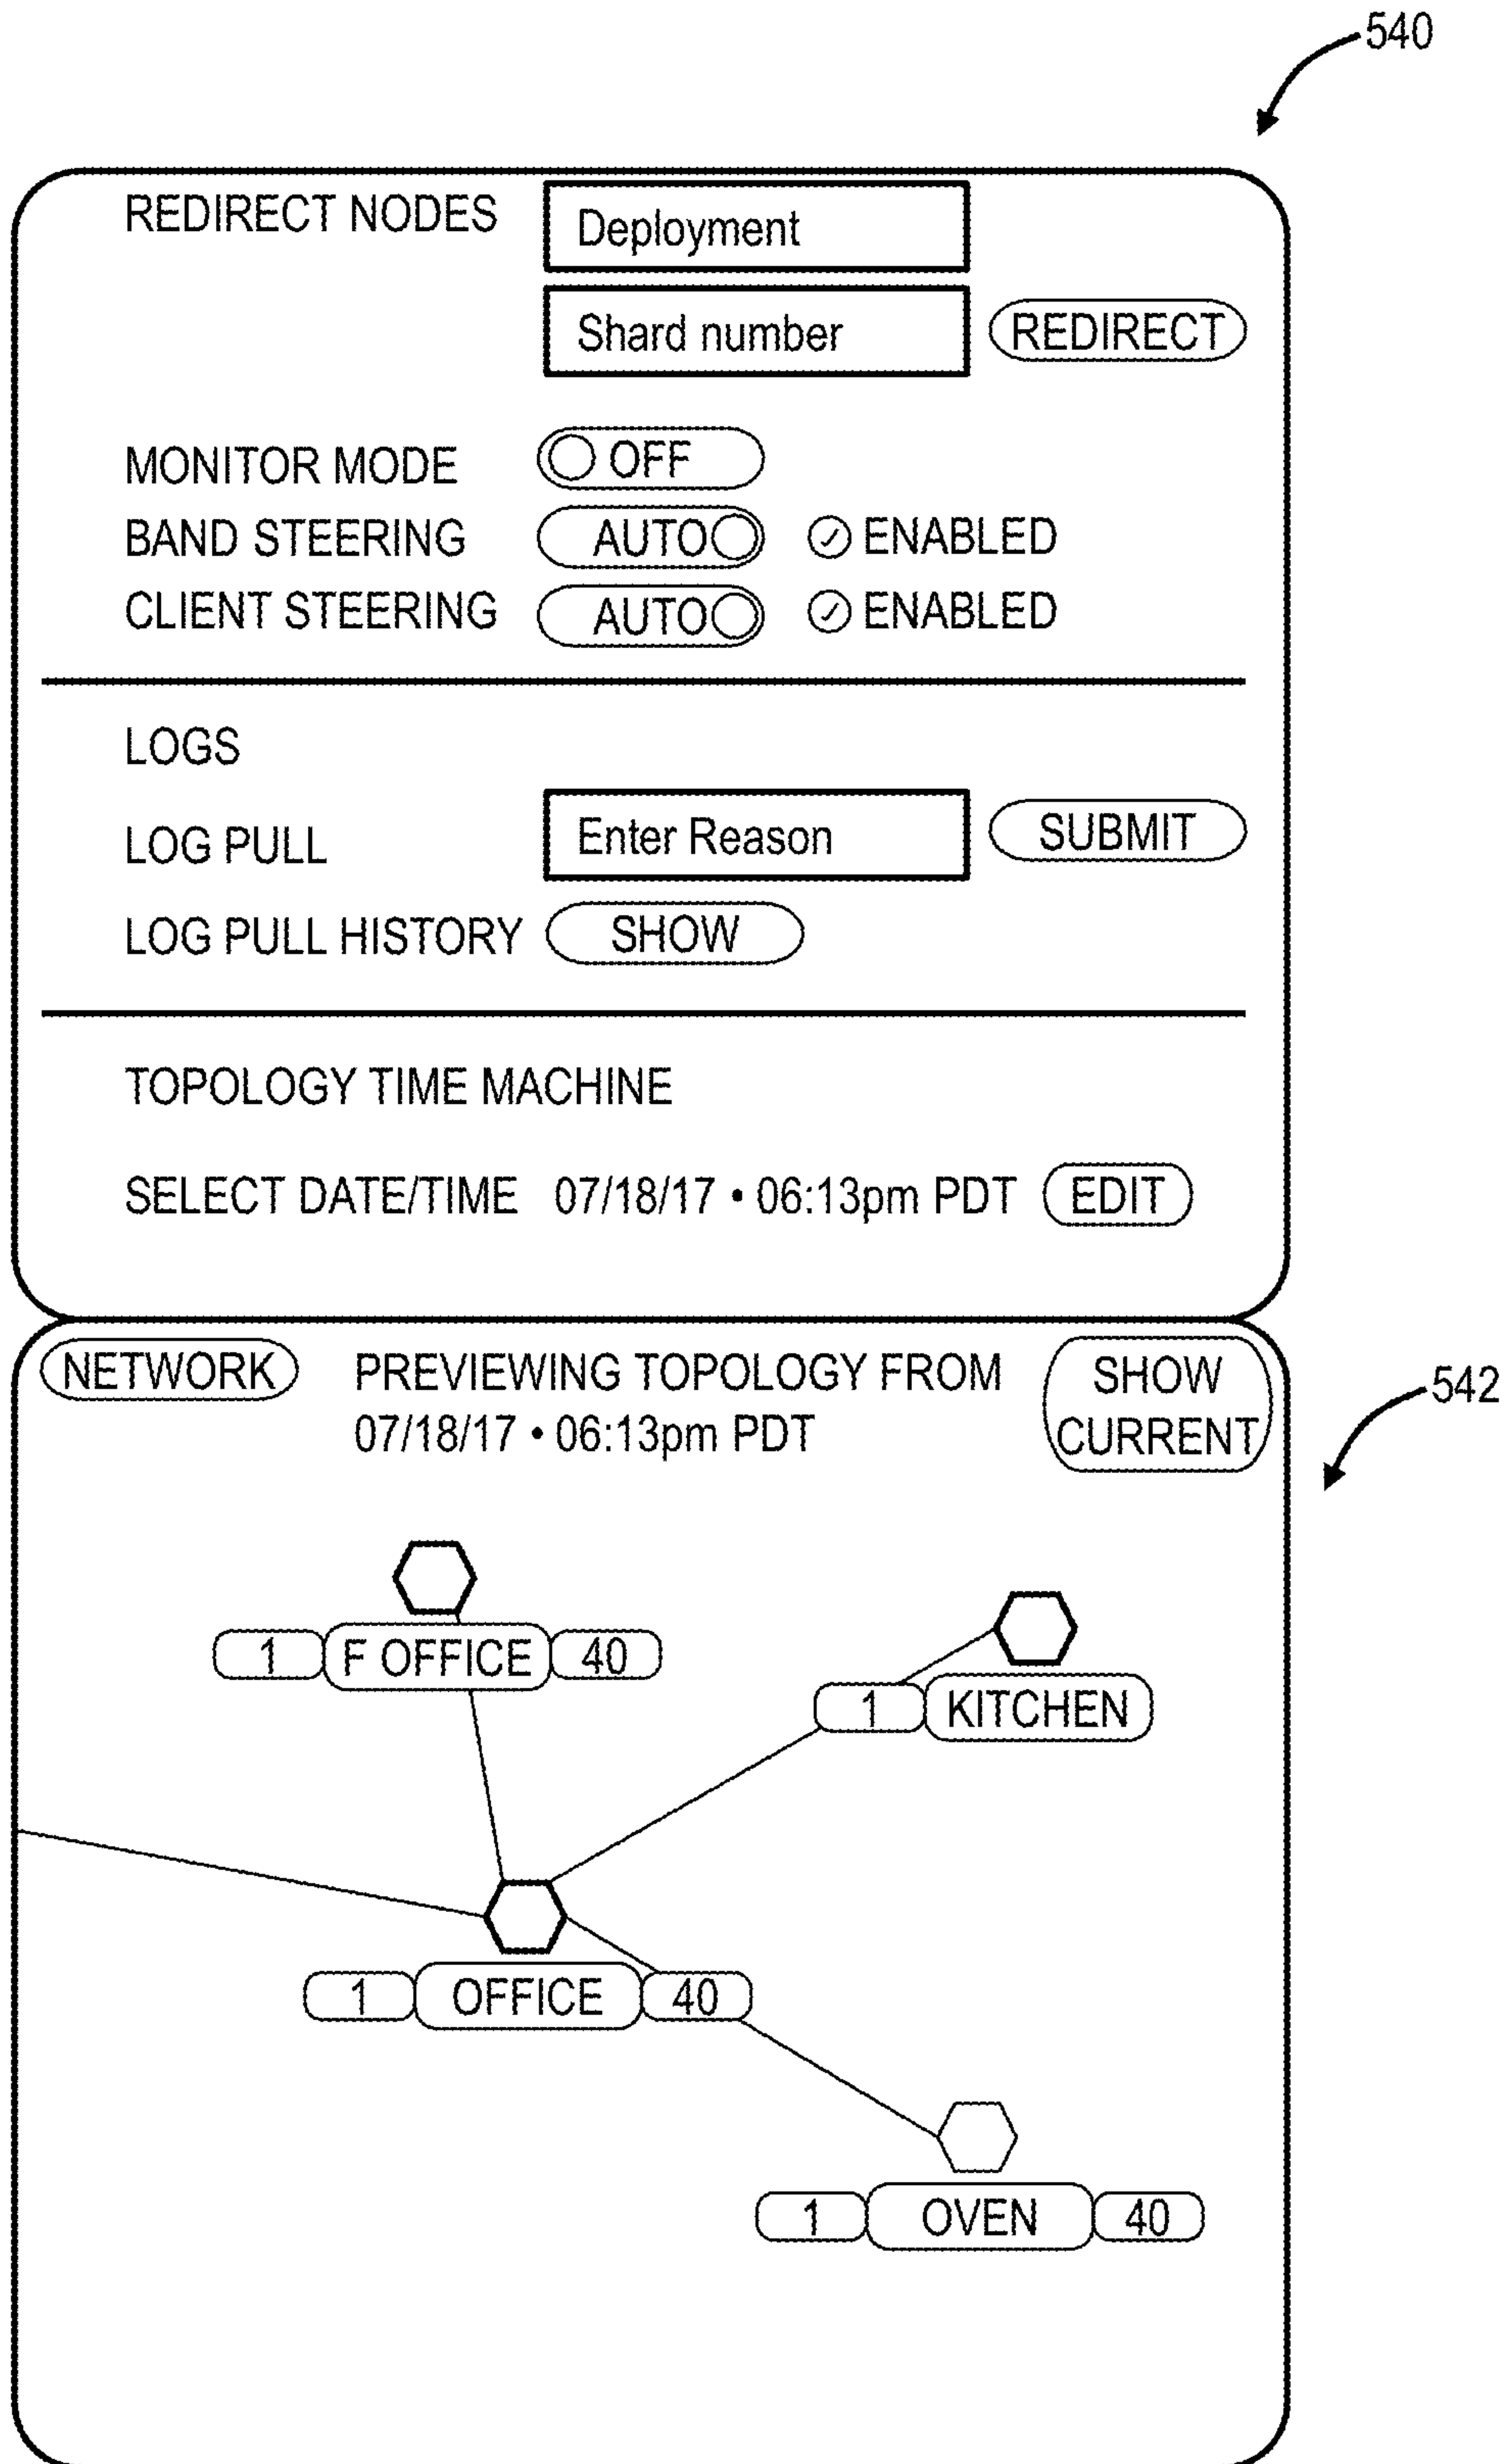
540

REDIRECT NODES Deployment

Shard number REDIRECT

MONITOR MODE OFF
BAND STEERING AUTO ✓ENABLED
CLIENT STEERING AUTO ✓ENABLED

LOGS

LOG PULL Enter Reason SUBMIT

LOG PULL HISTORY SHOW

TOPOLOGY TIME MACHINE

SELECT DATE/TIME 07/18/17 • 06:13pm PDT EDIT

NETWORK PREVIEWING TOPOLOGY FROM 07/18/17 • 06:13pm PDT SHOW CURRENT

542

1 F OFFICE 40

1 KITCHEN

1 OFFICE 40

1 OVEN 40